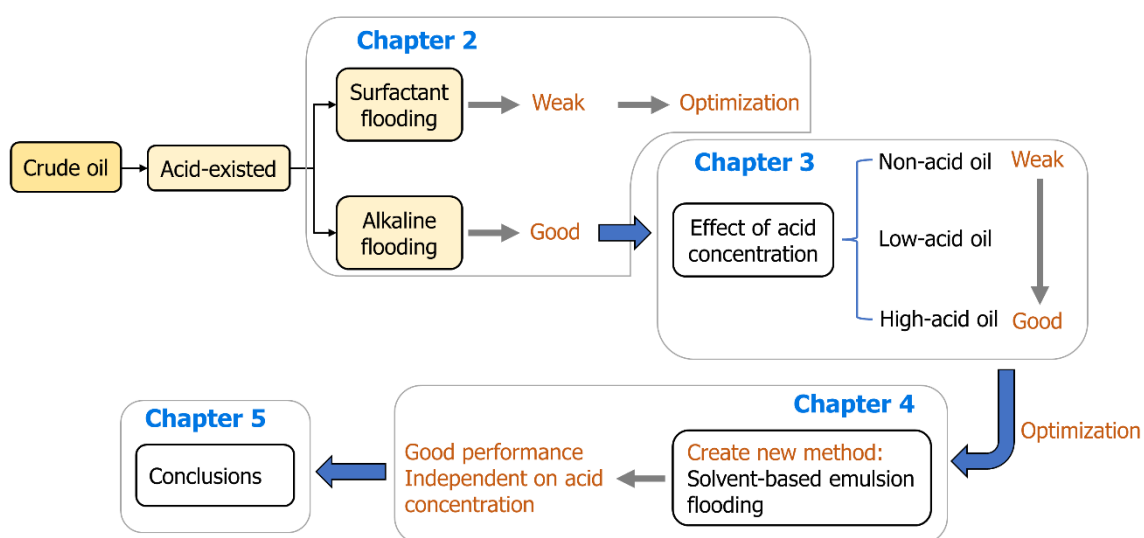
Chapter 2

Crude oil

Acid-existed

Surfactant flooding

Weak

Optimization

Alkaline flooding

Good

Chapter 3

Effect of acid concentration

Non-acid oil

Low-acid oil

High-acid oil

Weak

Good

Optimization

Chapter 4

Create new method: Solvent-based emulsion flooding

Good performance
Independent on acid concentration

Chapter 5

Conclusions